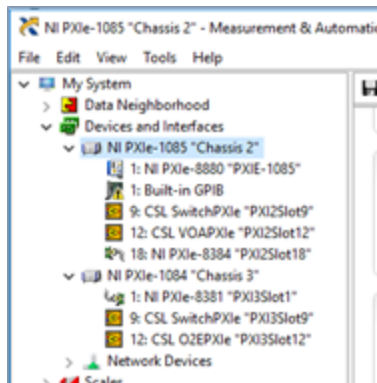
NI PXIe-1085 "Chassis 2" - Measurement & Automatic

File Edit View Tools Help

My System
Data Neighborhood
Devices and Interfaces
NI PXIe-1085 "Chassis 2"
1: NI PXIe-8880 "PXIE-1085"
1: Built-in GPIB
9: CSL SwitchPXIe "PXI2Slot9"
12: CSL VOAPXIe "PXI2Slot12"
18: NI PXIe-8384 "PXI2Slot18"
NI PXIe-1084 "Chassis 3"
1: NI PXIe-8381 "PXI3Slot1"
9: CSL SwitchPXIe "PXI3Slot9"
12: CSL O2EPXIe "PXI3Slot12"
Network Devices
Scales